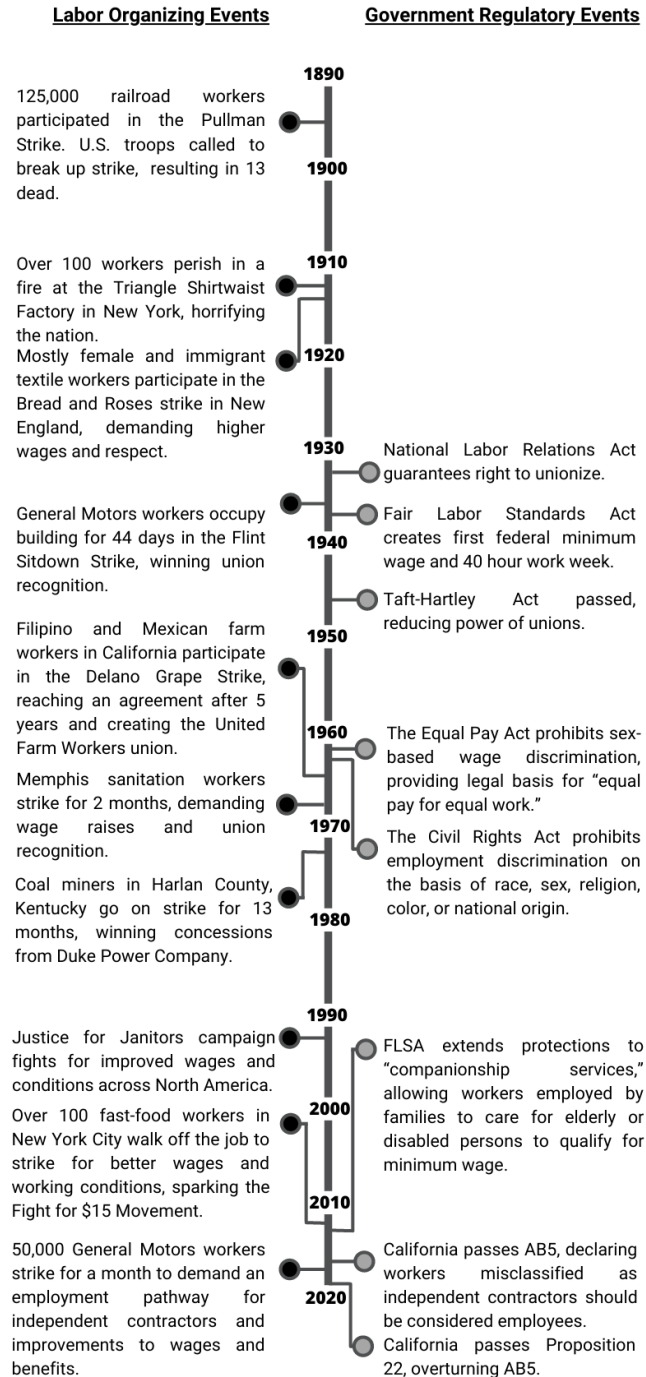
Labor Organizing Events

Government Regulatory Events

1890

125,000 railroad workers participated in the Pullman Strike. U.S. troops called to break up strike, resulting in 13 dead.

1900

Over 100 workers perish in a fire at the Triangle Shirtwaist Factory in New York, horrifying the nation.

1910

Mostly female and immigrant textile workers participate in the Bread and Roses strike in New England, demanding higher wages and respect.

1920

1930

National Labor Relations Act guarantees right to unionize.

General Motors workers occupy building for 44 days in the Flint Sitdown Strike, winning union recognition.

Fair Labor Standards Act creates first federal minimum wage and 40 hour work week.

1940

Taft-Hartley Act passed, reducing power of unions.

Filipino and Mexican farm workers in California participate in the Delano Grape Strike, reaching an agreement after 5 years and creating the United Farm Workers union.

1950

1960

The Equal Pay Act prohibits sex-based wage discrimination, providing legal basis for "equal pay for equal work."

Memphis sanitation workers strike for 2 months, demanding wage raises and union recognition.

1970

The Civil Rights Act prohibits employment discrimination on the basis of race, sex, religion, color, or national origin.

Coal miners in Harlan County, Kentucky go on strike for 13 months, winning concessions from Duke Power Company.

1980

1990

Justice for Janitors campaign fights for improved wages and conditions across North America.

FLSA extends protections to "companionship services," allowing workers employed by families to care for elderly or disabled persons to qualify for minimum wage.

Over 100 fast-food workers in New York City walk off the job to strike for better wages and working conditions, sparking the Fight for $15 Movement.

2000

2010

50,000 General Motors workers strike for a month to demand an employment pathway for independent contractors and improvements to wages and benefits.

California passes AB5, declaring workers misclassified as independent contractors should be considered employees.

2020

California passes Proposition 22, overturning AB5.